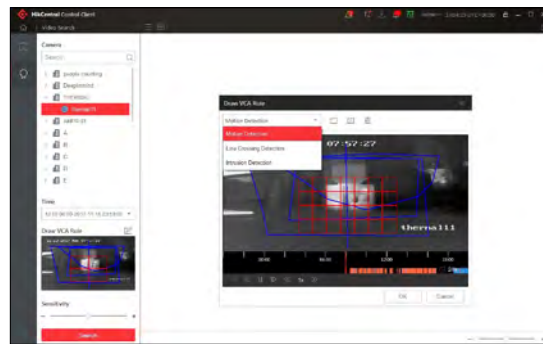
HikCentral Control Client

Video Search

Camera

Search

people counting

Dangleinfol

thermalcc

thermal11

caetrin cr

A

B

C

D

E

Time

Draw VCA Rule

Sensitivity

Search

Draw VCA Rule

Motion Detection

Motion Detection

Line Crossing Detection

Intrusion Detection

07:57:27

therma111

OK

Cancel